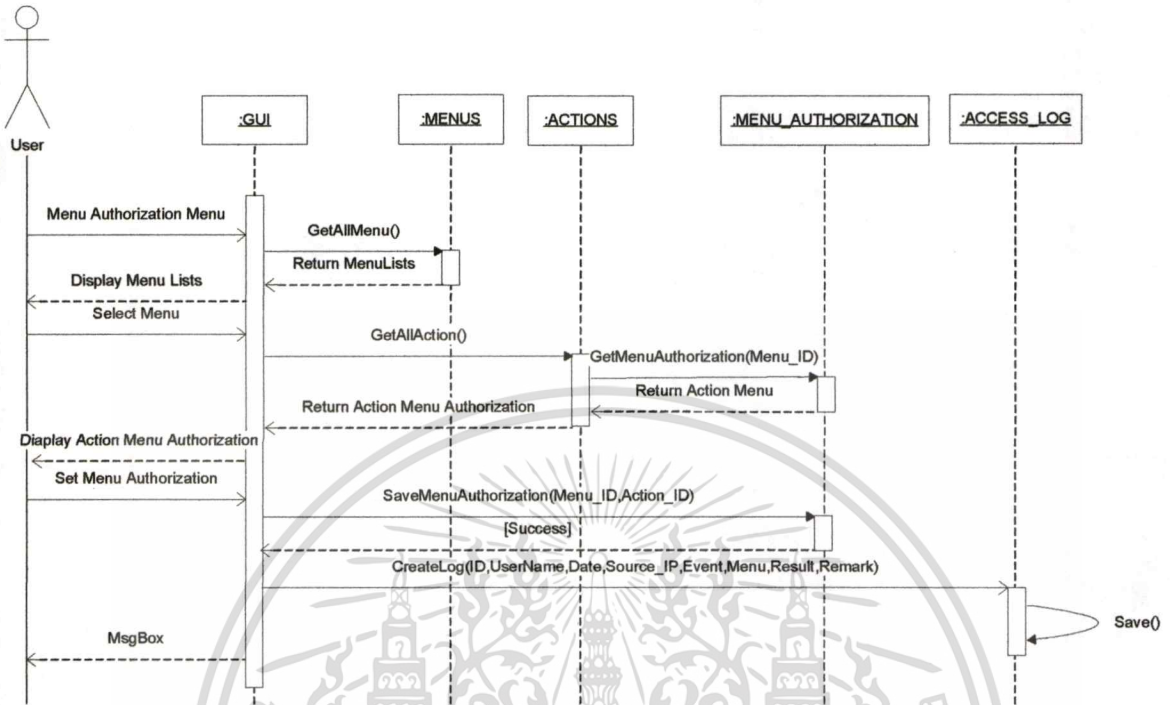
User

:GUI

:MENUS

:ACTIONS

:MENU_AUTHORIZATION

:ACCESS_LOG

Menu Authorization Menu

GetAllMenu()

Return MenuLists

Display Menu Lists

Select Menu

GetAllAction()

GetMenuAuthorization(Menu_ID)

Return Action Menu

Return Action Menu Authorization

Diaplay Action Menu Authorization

Set Menu Authorization

SaveMenuAuthorization(Menu_ID,Action_ID)

[Success]

CreateLog(ID,UserName,Date,Source_IP,Event,Menu,Result,Remark)

Save()

MsgBox